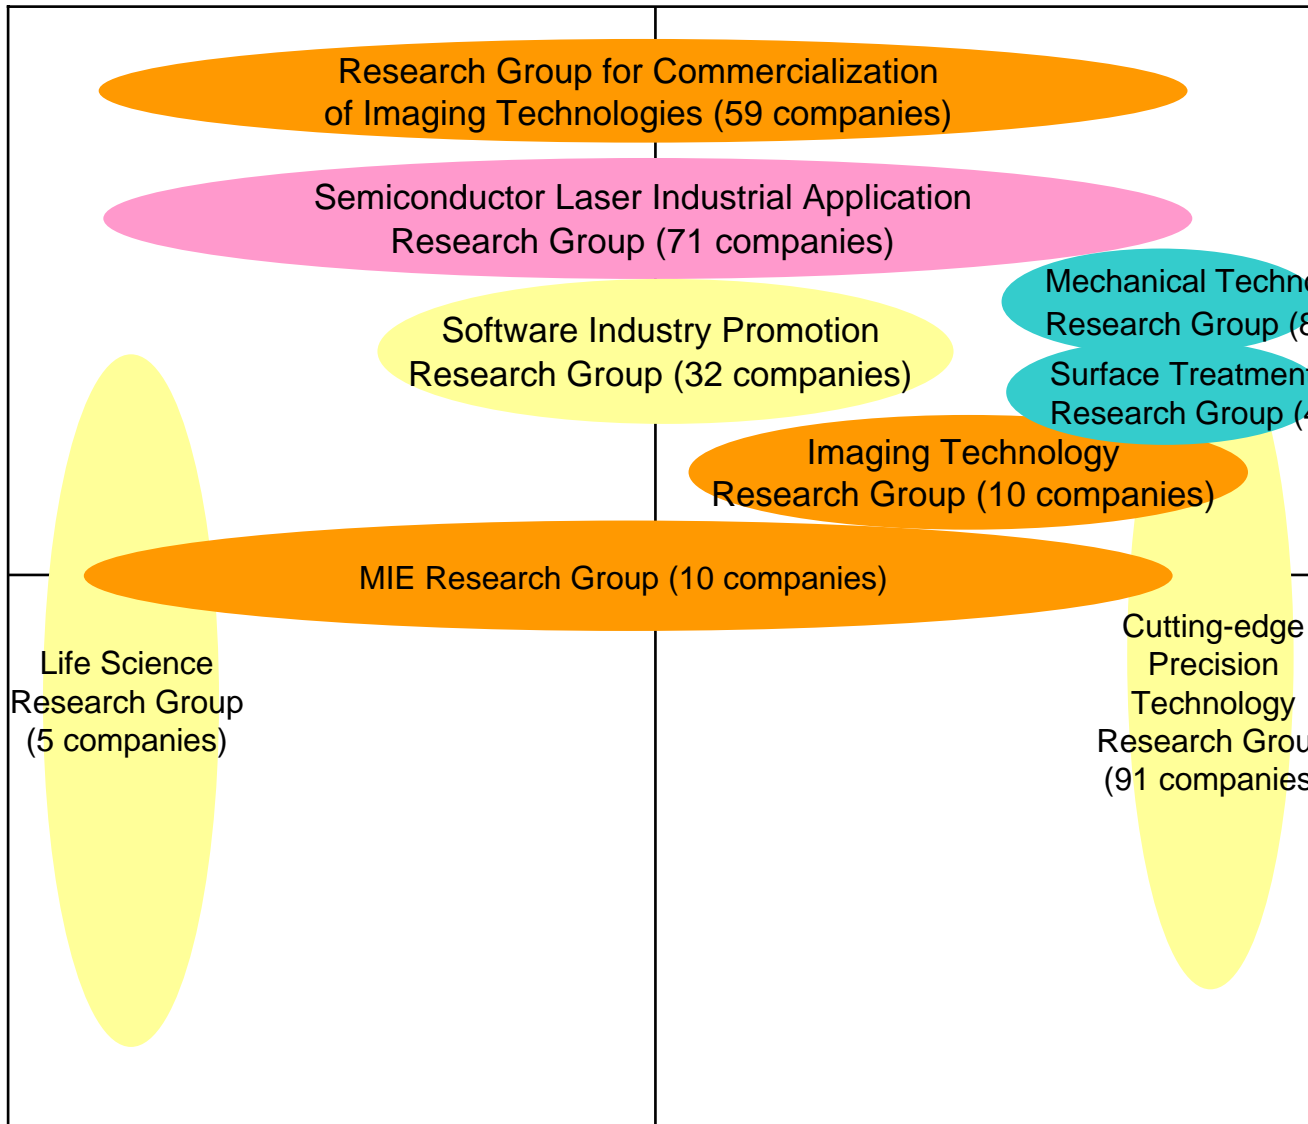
Research Group for Commercialization of Imaging Technologies (59 companies)

Semiconductor Laser Industrial Application Research Group (71 companies)

Mechanical Techn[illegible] Research Group ([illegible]

Software Industry Promotion Research Group (32 companies)

Surface Treatmen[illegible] Research Group ([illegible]

Imaging Technology Research Group (10 companies)

MIE Research Group (10 companies)

Life Science Research Group (5 companies)

Cutting-edge Precision Technology Research Grou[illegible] (91 companies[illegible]